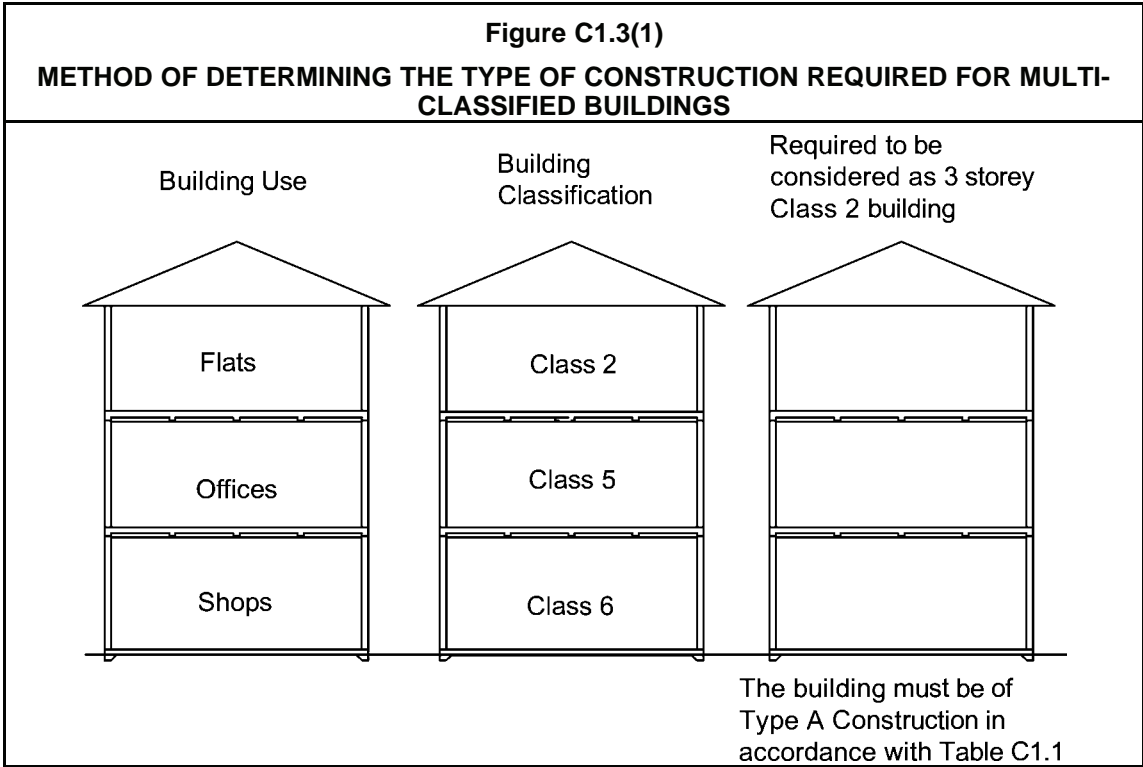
Figure C1.3(1)

METHOD OF DETERMINING THE TYPE OF CONSTRUCTION REQUIRED FOR MULTI-CLASSIFIED BUILDINGS

Building Use

Flats

Offices

Shops

Building Classification

Class 2

Class 5

Class 6

Required to be considered as 3 storey Class 2 building

The building must be of Type A Construction in accordance with Table C1.1